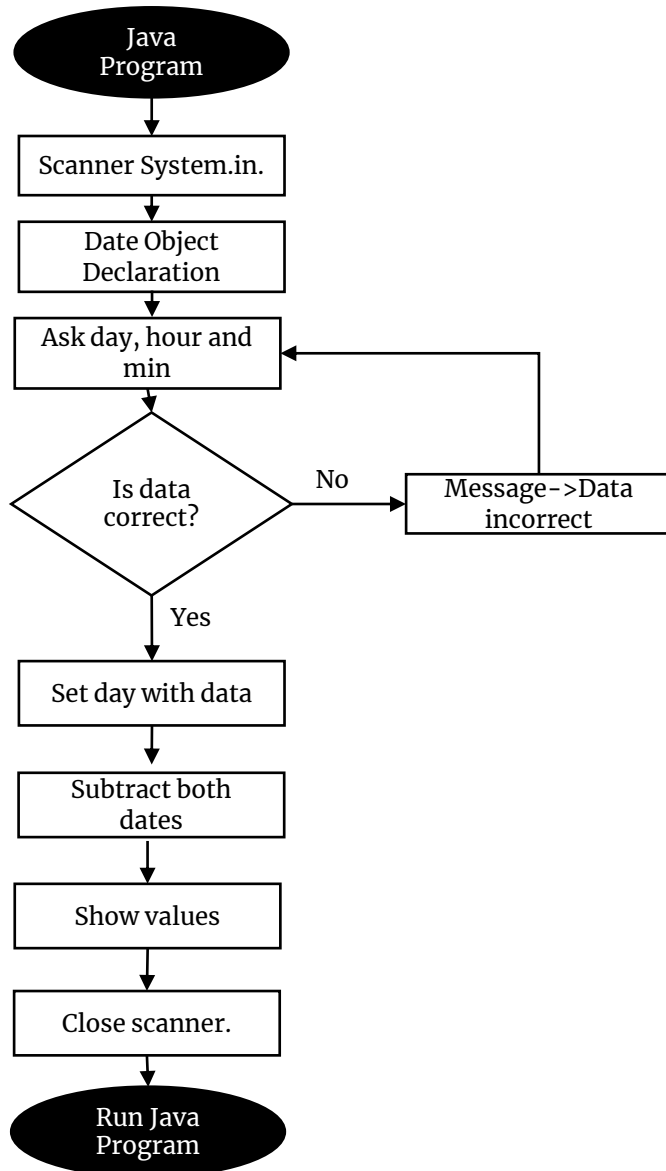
Java Program

Scanner System.in.

Date Object Declaration

Ask day, hour and min

Is data correct?

No

Message->Data incorrect

Yes

Set day with data

Subtract both dates

Show values

Close scanner.

Run Java Program